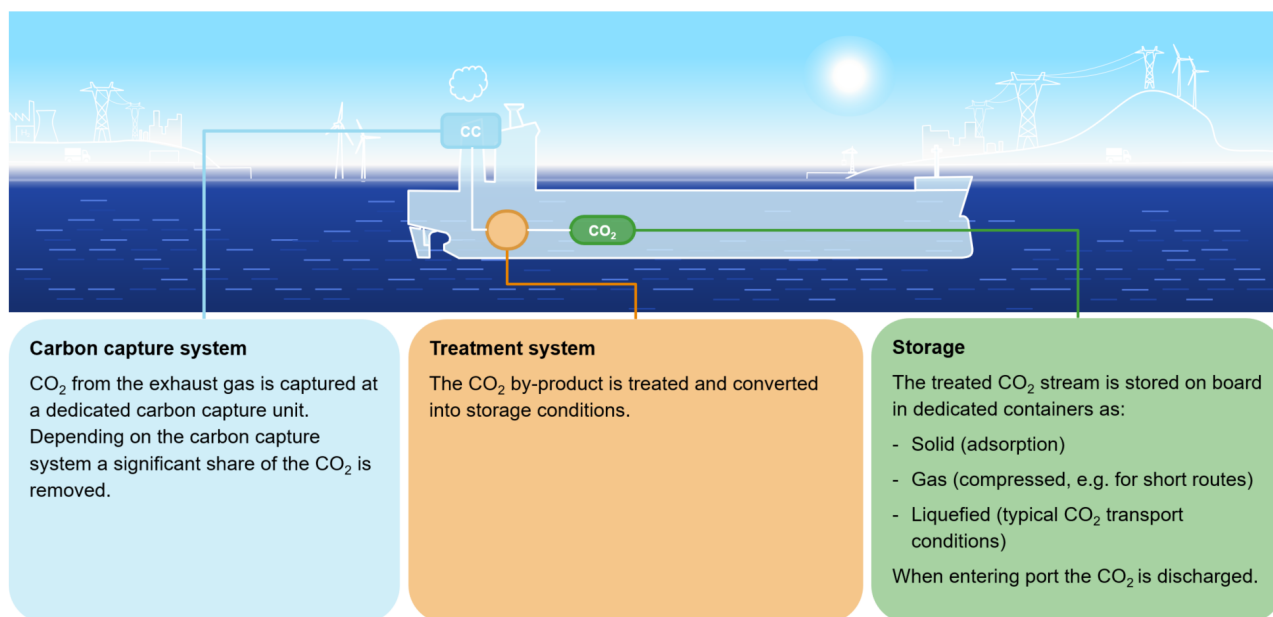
CC

$CO_2$

Carbon capture system

$CO_2$ from the exhaust gas is captured at a dedicated carbon capture unit. Depending on the carbon capture system a significant share of the $CO_2$ is removed.

Treatment system

The $CO_2$ by-product is treated and converted into storage conditions.

Storage

The treated $CO_2$ stream is stored on board in dedicated containers as:

- Solid (adsorption)
- Gas (compressed, e.g. for short routes)
- Liquefied (typical $CO_2$ transport conditions)

When entering port the $CO_2$ is discharged.